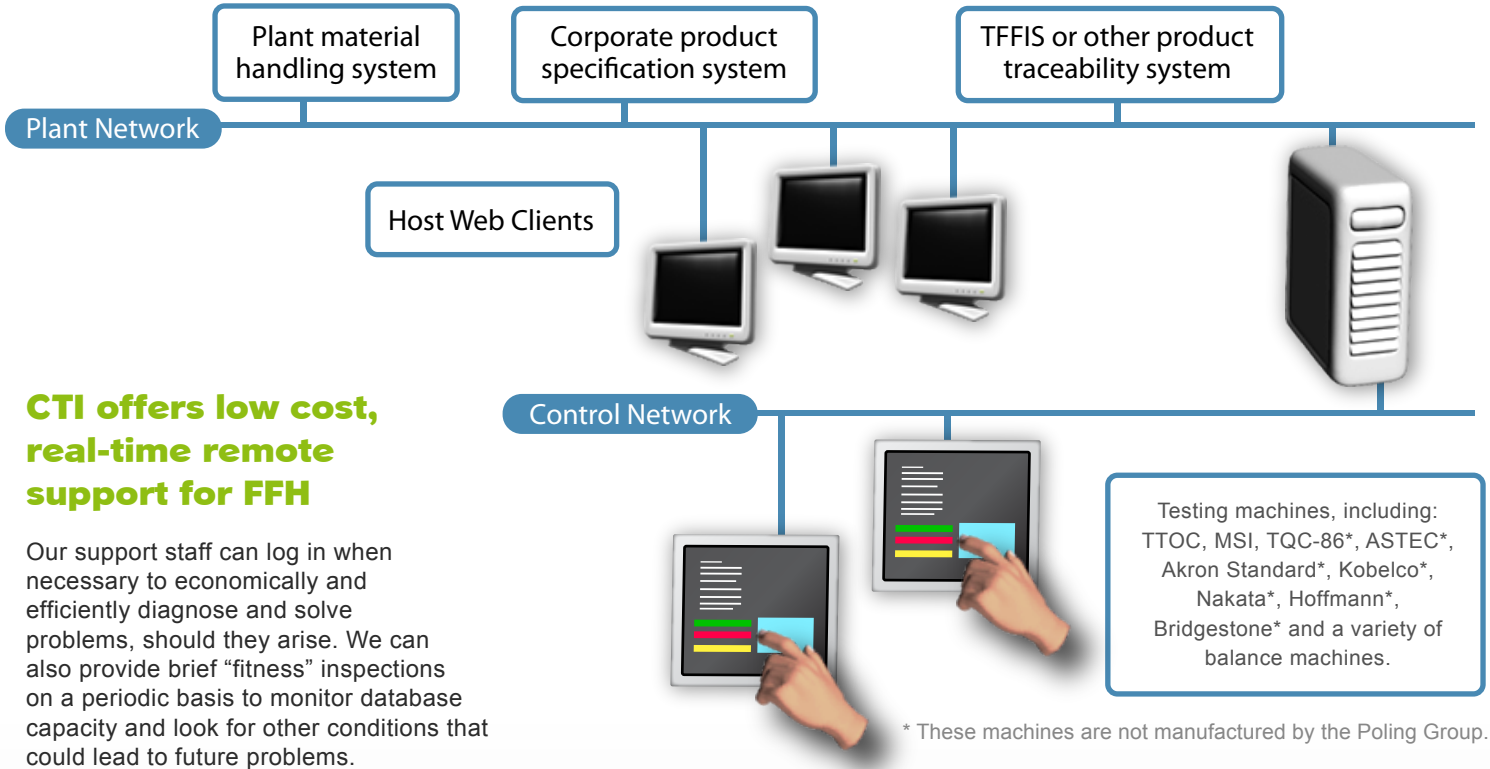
Plant material handling system

Corporate product specification system

TFFIS or other product traceability system

Plant Network

Host Web Clients

Control Network

CTI offers low cost, real-time remote support for FFH

Our support staff can log in when necessary to economically and efficiently diagnose and solve problems, should they arise. We can also provide brief “fitness” inspections on a periodic basis to monitor database capacity and look for other conditions that could lead to future problems.

Testing machines, including: TTOC, MSI, TQC-86*, ASTEC*, Akron Standard*, Kobelco*, Nakata*, Hoffmann*, Bridgestone* and a variety of balance machines.

* These machines are not manufactured by the Poling Group.